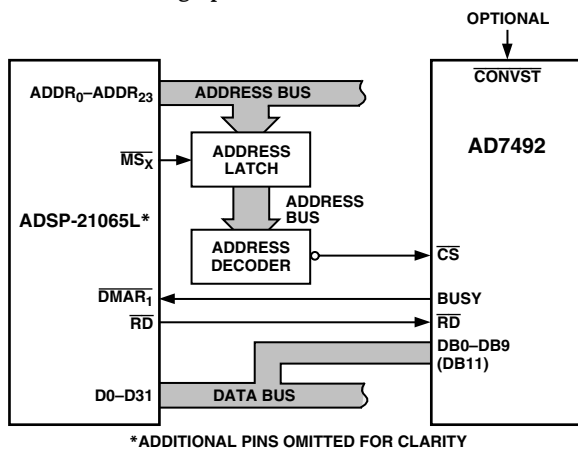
OPTIONAL

$\overline{CONVST}$

$ADDR_0$–$ADDR_{23}$

ADDRESS BUS

AD7492

$\overline{MS_X}$

ADDRESS LATCH

ADDRESS BUS

ADSP-21065L*

ADDRESS DECODER

$\overline{CS}$

$\overline{DMAR_1}$

BUSY

$\overline{RD}$

$\overline{RD}$

DB0–DB9 (DB11)

D0–D31

DATA BUS

*ADDITIONAL PINS OMITTED FOR CLARITY